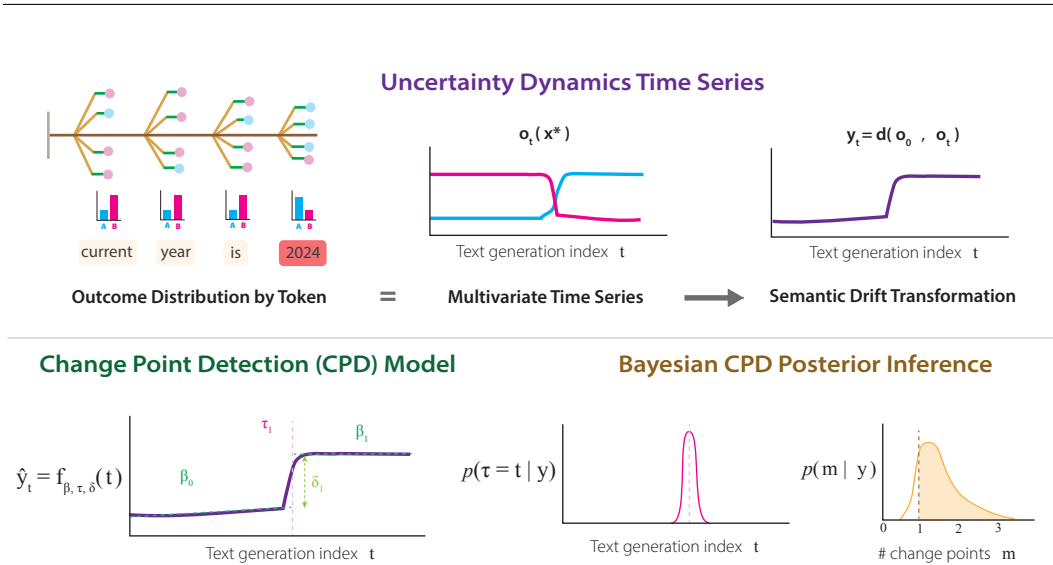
Uncertainty Dynamics Time Series

A B A B A B A B

current year is 2024

Outcome Distribution by Token

=

$o_t(x^*)$

Text generation index t

Multivariate Time Series

$y_t = d(o_0, o_t)$

Text generation index t

Semantic Drift Transformation

Change Point Detection (CPD) Model

$\hat{y}_t = f_{\beta,\tau,\delta}(t)$

$\tau_1$

$\beta_1$

$\beta_0$

$\delta_1$

Text generation index t

Bayesian CPD Posterior Inference

$p(\tau = t \mid y)$

Text generation index t

$p(m \mid y)$

0 1 2 3

# change points m